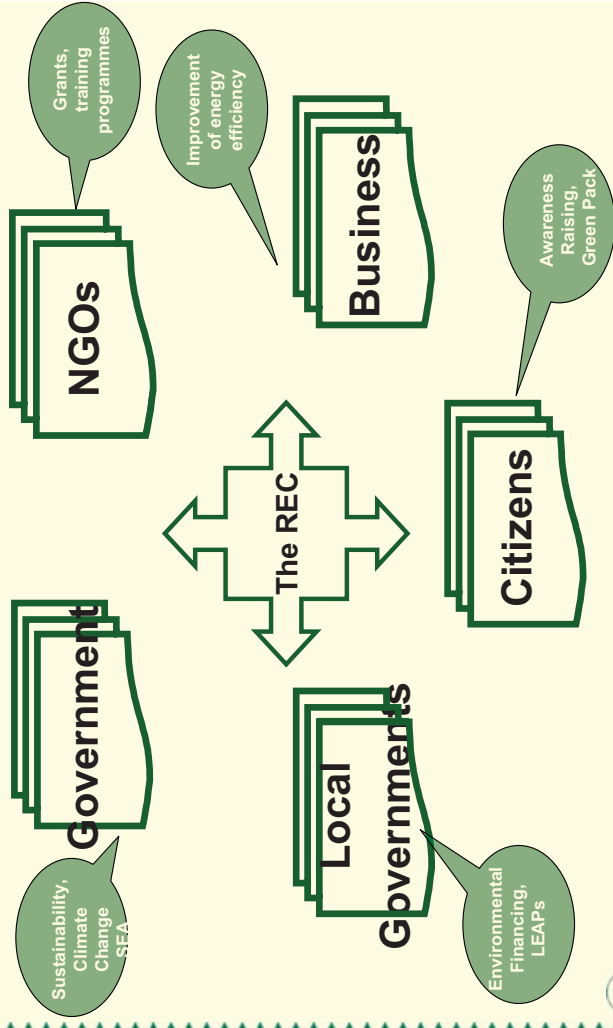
Grants, training programmes

Improvement of energy efficiency

NGOs

Business

Awareness Raising, Green Pack

The REC

Government

Citizens

Local Governments

Sustainability, Climate Change SEA

Environmental Financing, LEAPs